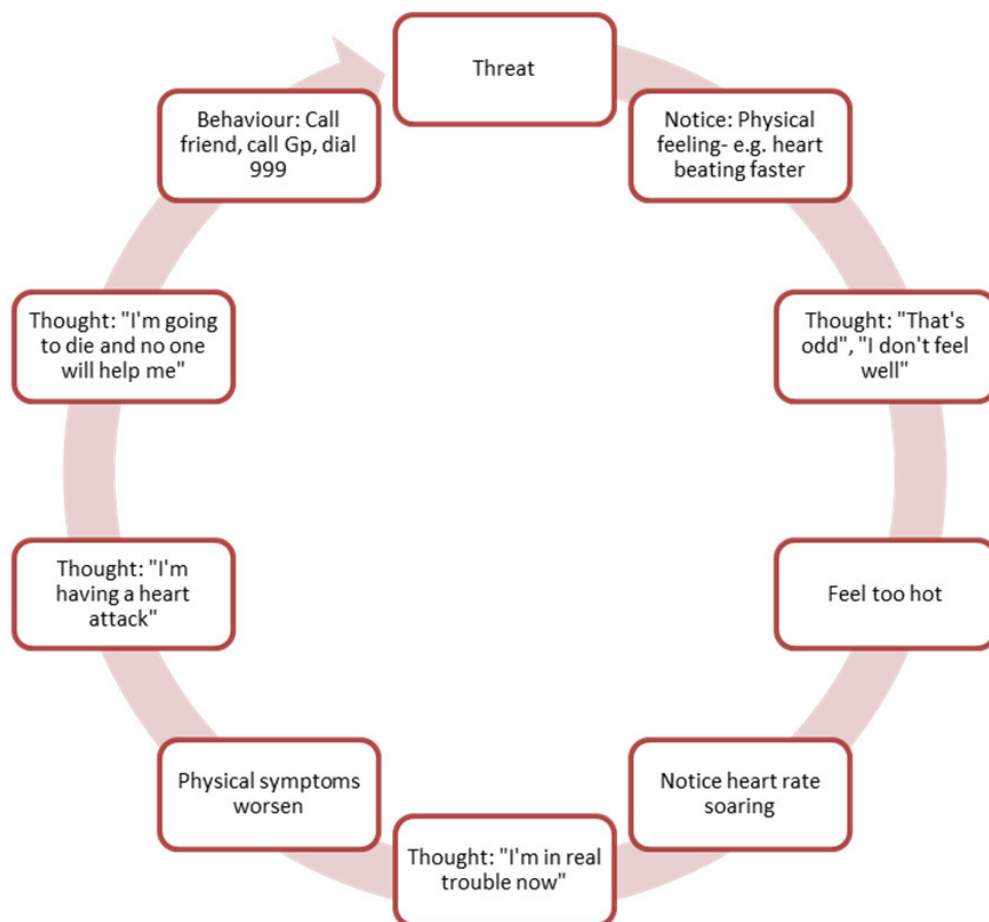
Threat

Notice: Physical feeling- e.g. heart beating faster

Thought: "That's odd", "I don't feel well"

Feel too hot

Notice heart rate soaring

Thought: "I'm in real trouble now"

Physical symptoms worsen

Thought: "I'm having a heart attack"

Thought: "I'm going to die and no one will help me"

Behaviour: Call friend, call Gp, dial 999